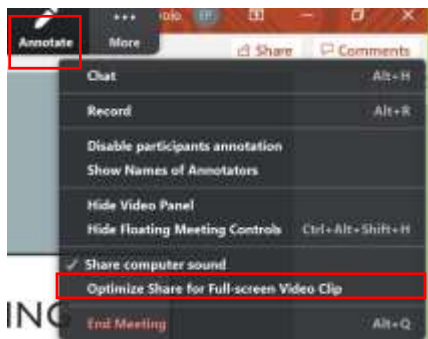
Annotate

More

Share

Comments

Chat Alt+H

Record Alt+R

Disable participants annotation

Show Names of Annotators

Hide Video Panel

Hide Floating Meeting Controls Ctrl+Alt+Shift+H

✓ Share computer sound

Optimize Share for Full-screen Video Clip

ING

End Meeting Alt+Q